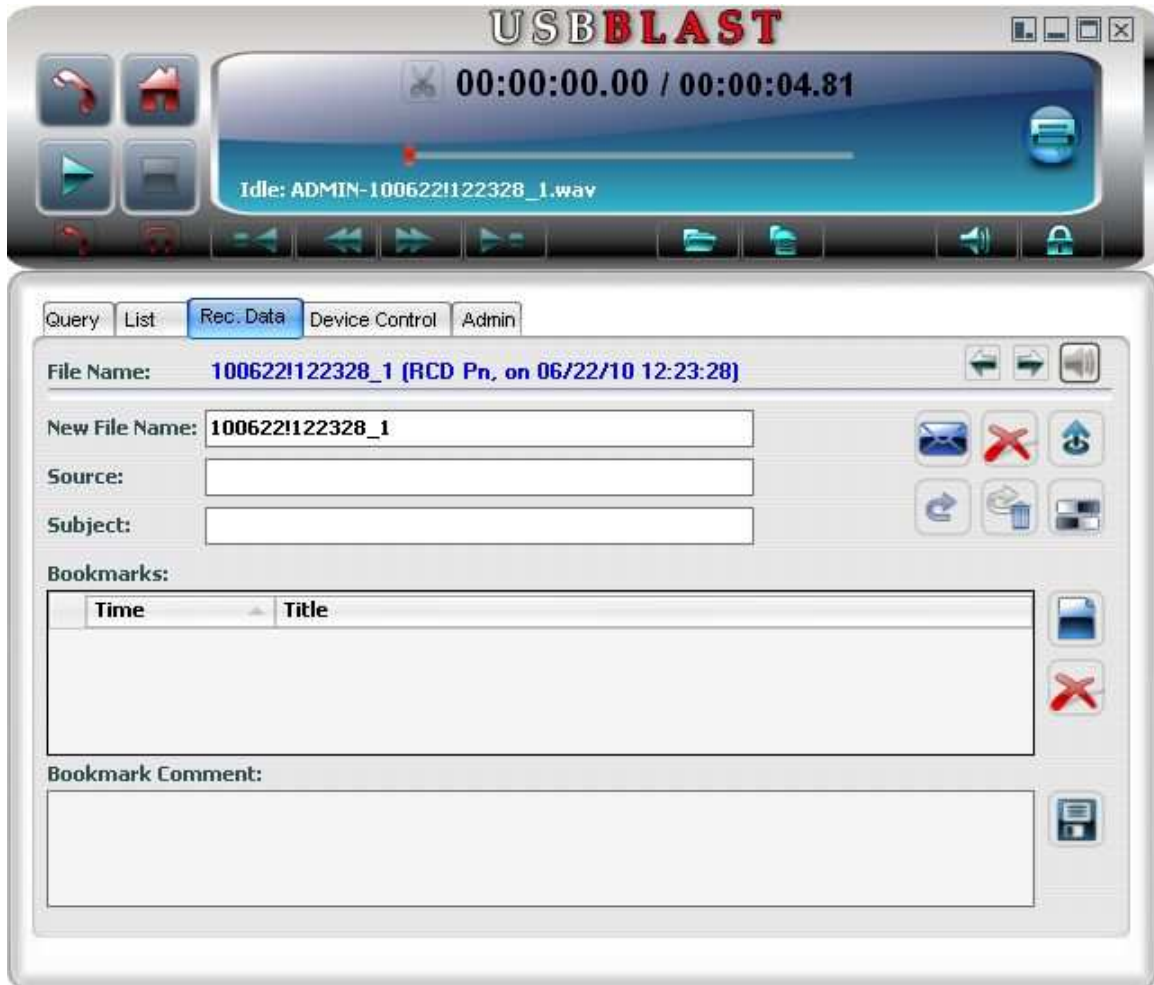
USBBLAST

00:00:00.00 / 00:00:04.81

Idle: ADMIN-100622!122328_1.wav

Query | List | Rec. Data | Device Control | Admin

File Name: 100622!122328_1 (RCD Pn, on 06/22/10 12:23:28)

New File Name: 100622!122328_1

Source:

Subject:

Bookmarks:

| Time | Title |
|---|---|

Bookmark Comment: